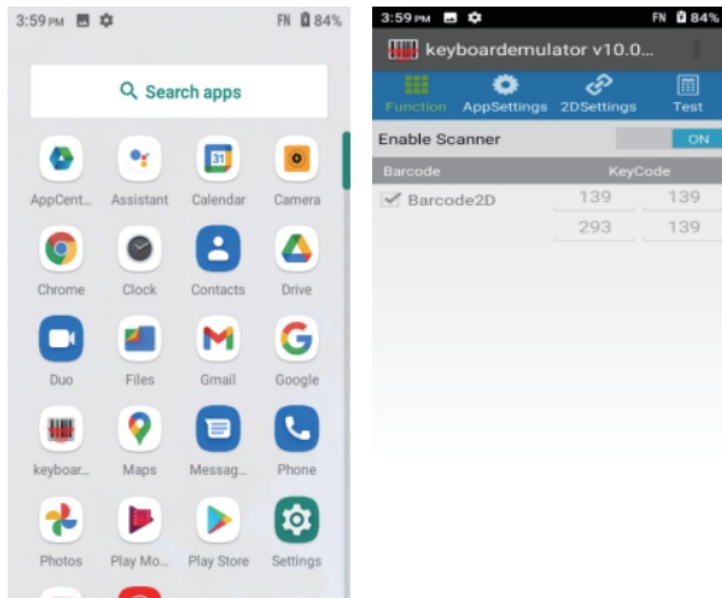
3:59 PM FN 84%

Search apps

AppCent... Assistant Calendar Camera

Chrome Clock Contacts Drive

Duo Files Gmail Google

keyboar... Maps Messag... Phone

Photos Play Mo... Play Store Settings

3:59 PM FN 84%

keyboardemulator v10.0...

Function AppSettings 2DSettings Test

Enable Scanner ON

| Barcode | KeyCode | |
|---|---|---|
| Barcode2D | 139 | 139 |
| | 293 | 139 |